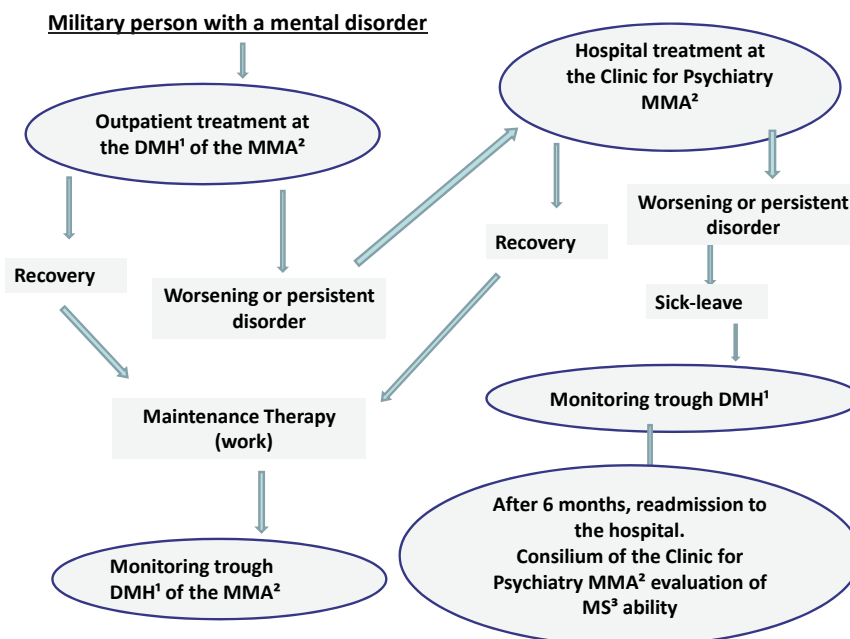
Military person with a mental disorder

Outpatient treatment at the DMH¹ of the MMA²

Hospital treatment at the Clinic for Psychiatry MMA²

Recovery

Worsening or persistent disorder

Recovery

Worsening or persistent disorder

Sick-leave

Maintenance Therapy (work)

Monitoring trough DMH¹

Monitoring trough DMH¹ of the MMA²

After 6 months, readmission to the hospital. Consilium of the Clinic for Psychiatry MMA² evaluation of MS³ ability